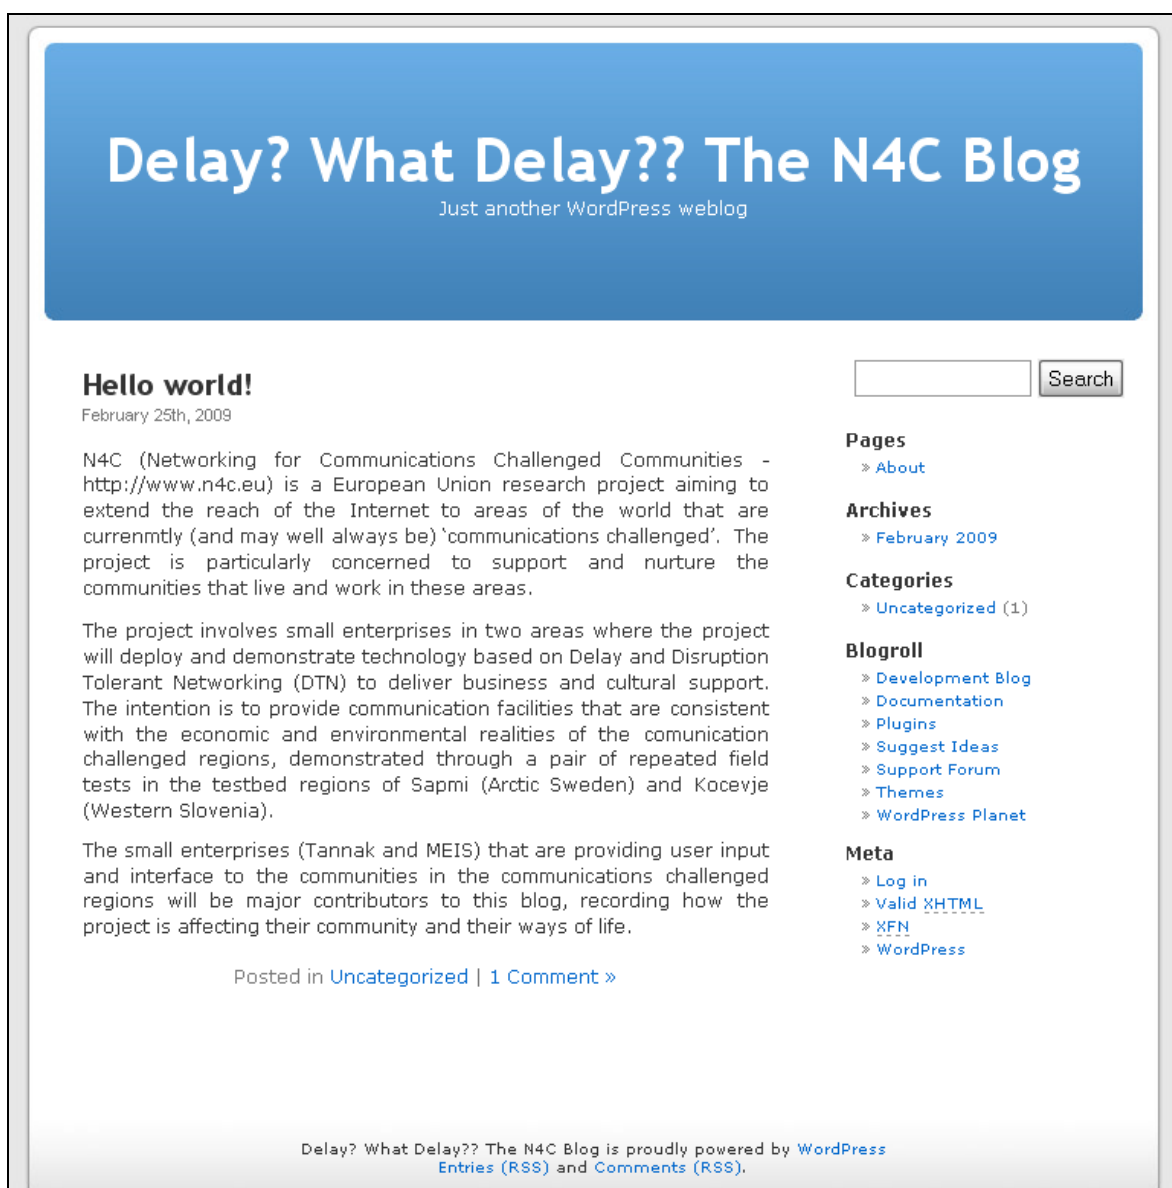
Delay? What Delay?? The N4C Blog
Just another WordPress weblog

Hello world!
February 25th, 2009

N4C (Networking for Communications Challenged Communities - http://www.n4c.eu) is a European Union research project aiming to extend the reach of the Internet to areas of the world that are currenmtly (and may well always be) 'communications challenged'. The project is particularly concerned to support and nurture the communities that live and work in these areas.

The project involves small enterprises in two areas where the project will deploy and demonstrate technology based on Delay and Disruption Tolerant Networking (DTN) to deliver business and cultural support. The intention is to provide communication facilities that are consistent with the economic and environmental realities of the comunication challenged regions, demonstrated through a pair of repeated field tests in the testbed regions of Sapmi (Arctic Sweden) and Kocevje (Western Slovenia).

The small enterprises (Tannak and MEIS) that are providing user input and interface to the communities in the communications challenged regions will be major contributors to this blog, recording how the project is affecting their community and their ways of life.

Posted in Uncategorized | 1 Comment »

Search

Pages
» About

Archives
» February 2009

Categories
» Uncategorized (1)

Blogroll
» Development Blog
» Documentation
» Plugins
» Suggest Ideas
» Support Forum
» Themes
» WordPress Planet

Meta
» Log in
» Valid XHTML
» XFN
» WordPress

Delay? What Delay?? The N4C Blog is proudly powered by WordPress
Entries (RSS) and Comments (RSS).